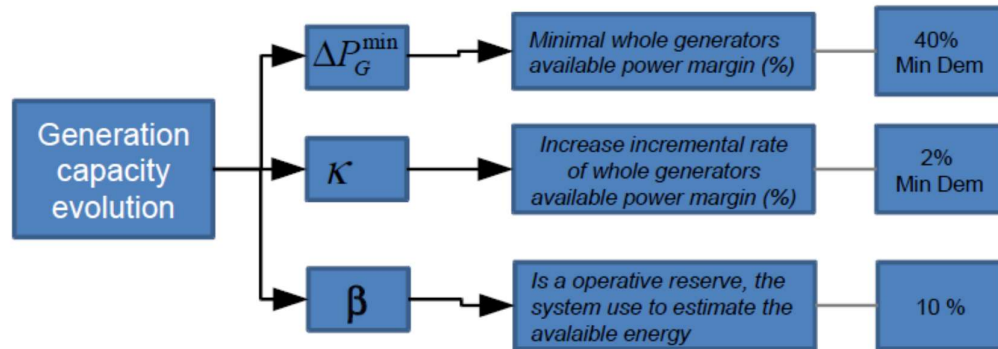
Generation capacity evolution

$\Delta P_G^{\min}$

Minimal whole generators available power margin (%)

40% Min Dem

$\kappa$

Increase incremental rate of whole generators available power margin (%)

2% Min Dem

$\beta$

Is a operative reserve, the system use to estimate the avalaible energy

10 %